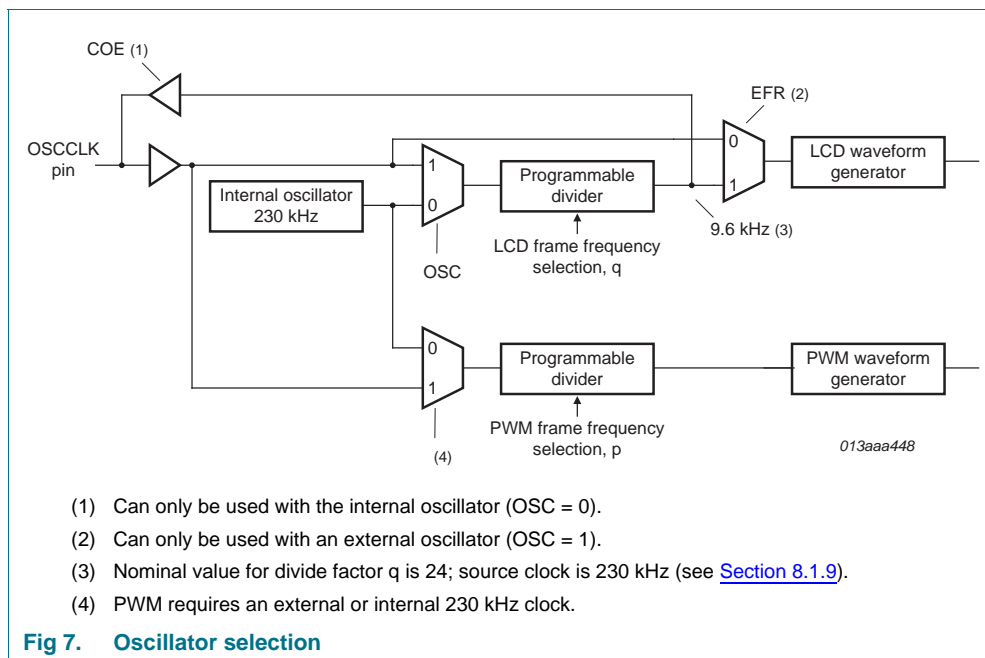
COE (1)

EFR (2)

OSCCLK pin

1

0

Internal oscillator 230 kHz

Programmable divider

0

1

LCD waveform generator

9.6 kHz (3)

LCD frame frequency selection, q

OSC

0

1

Programmable divider

PWM waveform generator

PWM frame frequency selection, p

(4)

013aaa448

(1) Can only be used with the internal oscillator (OSC = 0).

(2) Can only be used with an external oscillator (OSC = 1).

(3) Nominal value for divide factor q is 24; source clock is 230 kHz (see Section 8.1.9).

(4) PWM requires an external or internal 230 kHz clock.

Fig 7. Oscillator selection